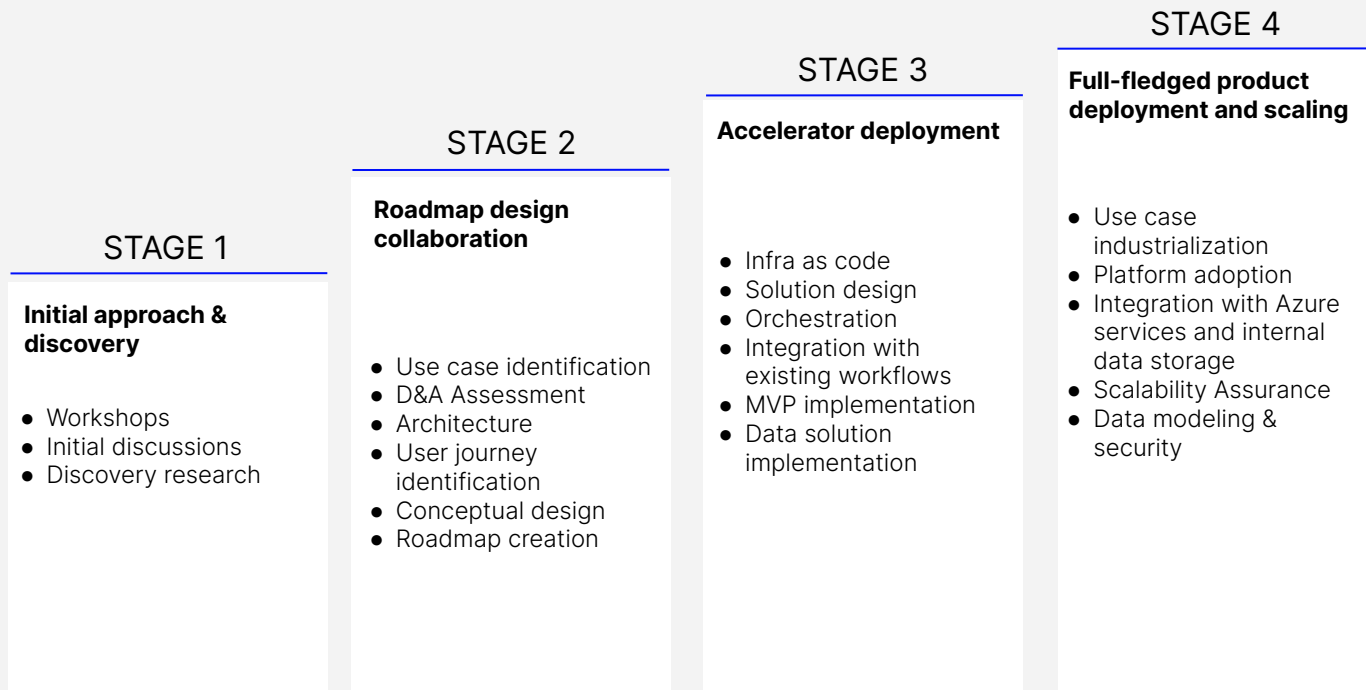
STAGE 1

**Initial approach & discovery**

- Workshops
- Initial discussions
- Discovery research

STAGE 2

**Roadmap design collaboration**

- Use case identification
- D&A Assessment
- Architecture
- User journey identification
- Conceptual design
- Roadmap creation

STAGE 3

**Accelerator deployment**

- Infra as code
- Solution design
- Orchestration
- Integration with existing workflows
- MVP implementation
- Data solution implementation

STAGE 4

**Full-fledged product deployment and scaling**

- Use case industrialization
- Platform adoption
- Integration with Azure services and internal data storage
- Scalability Assurance
- Data modeling & security